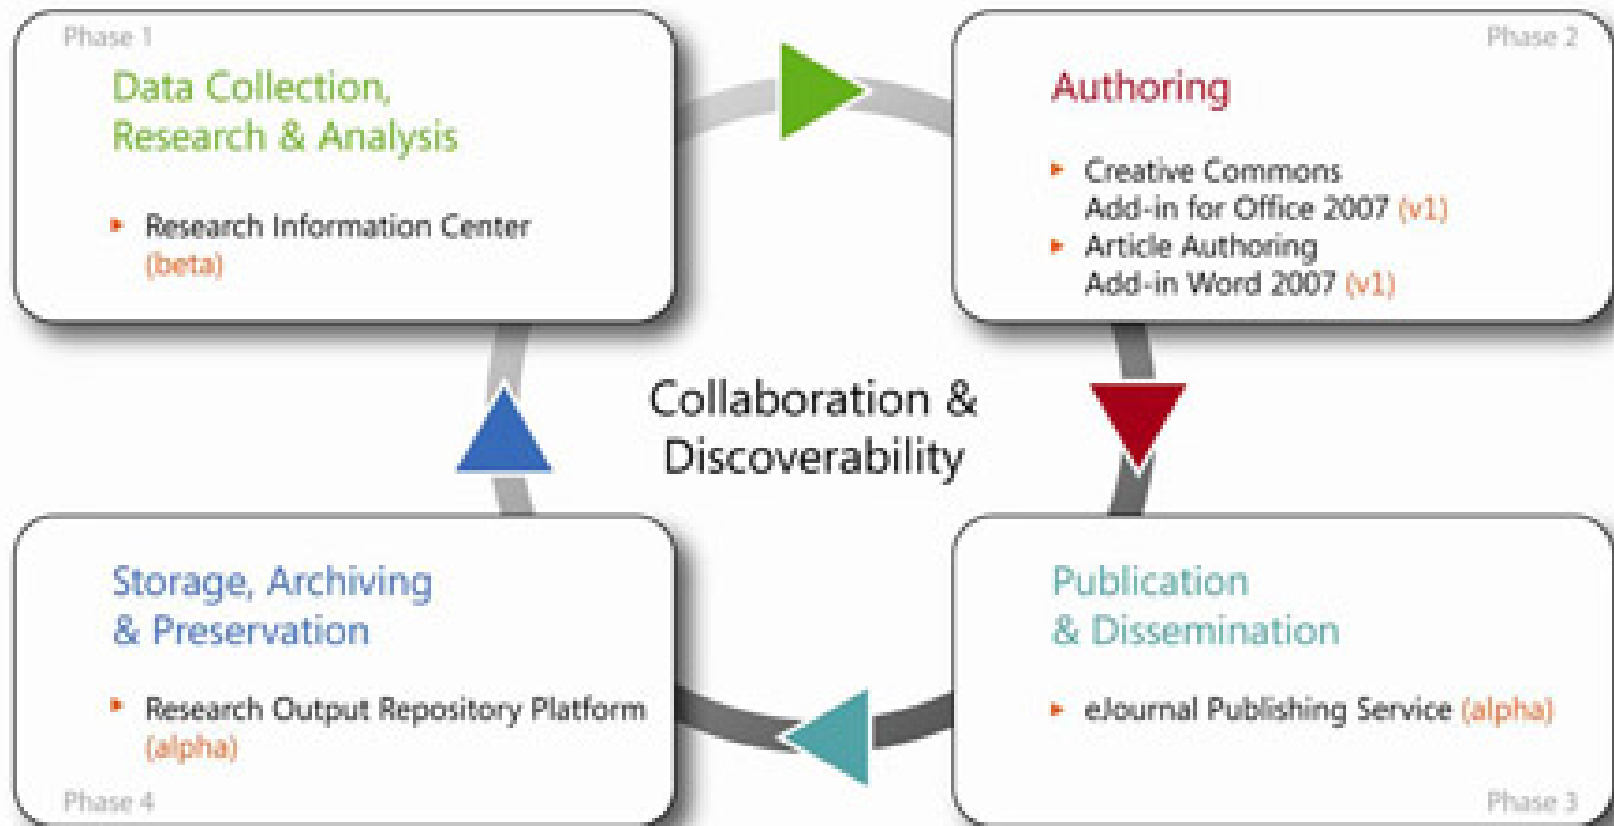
Phase 1

Data Collection, Research & Analysis

- Research Information Center (beta)

Phase 2

Authoring

- Creative Commons Add-in for Office 2007 (v1)
- Article Authoring Add-in Word 2007 (v1)

Collaboration & Discoverability

Storage, Archiving & Preservation

- Research Output Repository Platform (alpha)

Phase 4

Publication & Dissemination

- eJournal Publishing Service (alpha)

Phase 3